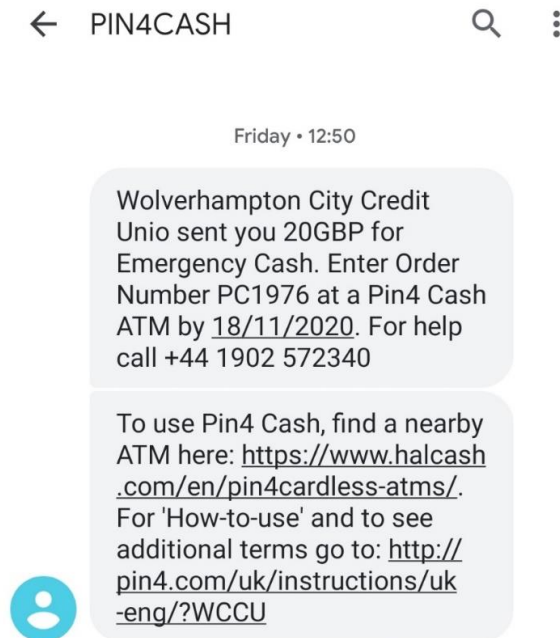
← PIN4CASH

Friday • 12:50

Wolverhampton City Credit Unio sent you 20GBP for Emergency Cash. Enter Order Number PC1976 at a Pin4 Cash ATM by 18/11/2020. For help call +44 1902 572340

To use Pin4 Cash, find a nearby ATM here: https://www.halcash.com/en/pin4cardless-atms/. For 'How-to-use' and to see additional terms go to: http://pin4.com/uk/instructions/uk-eng/?WCCU